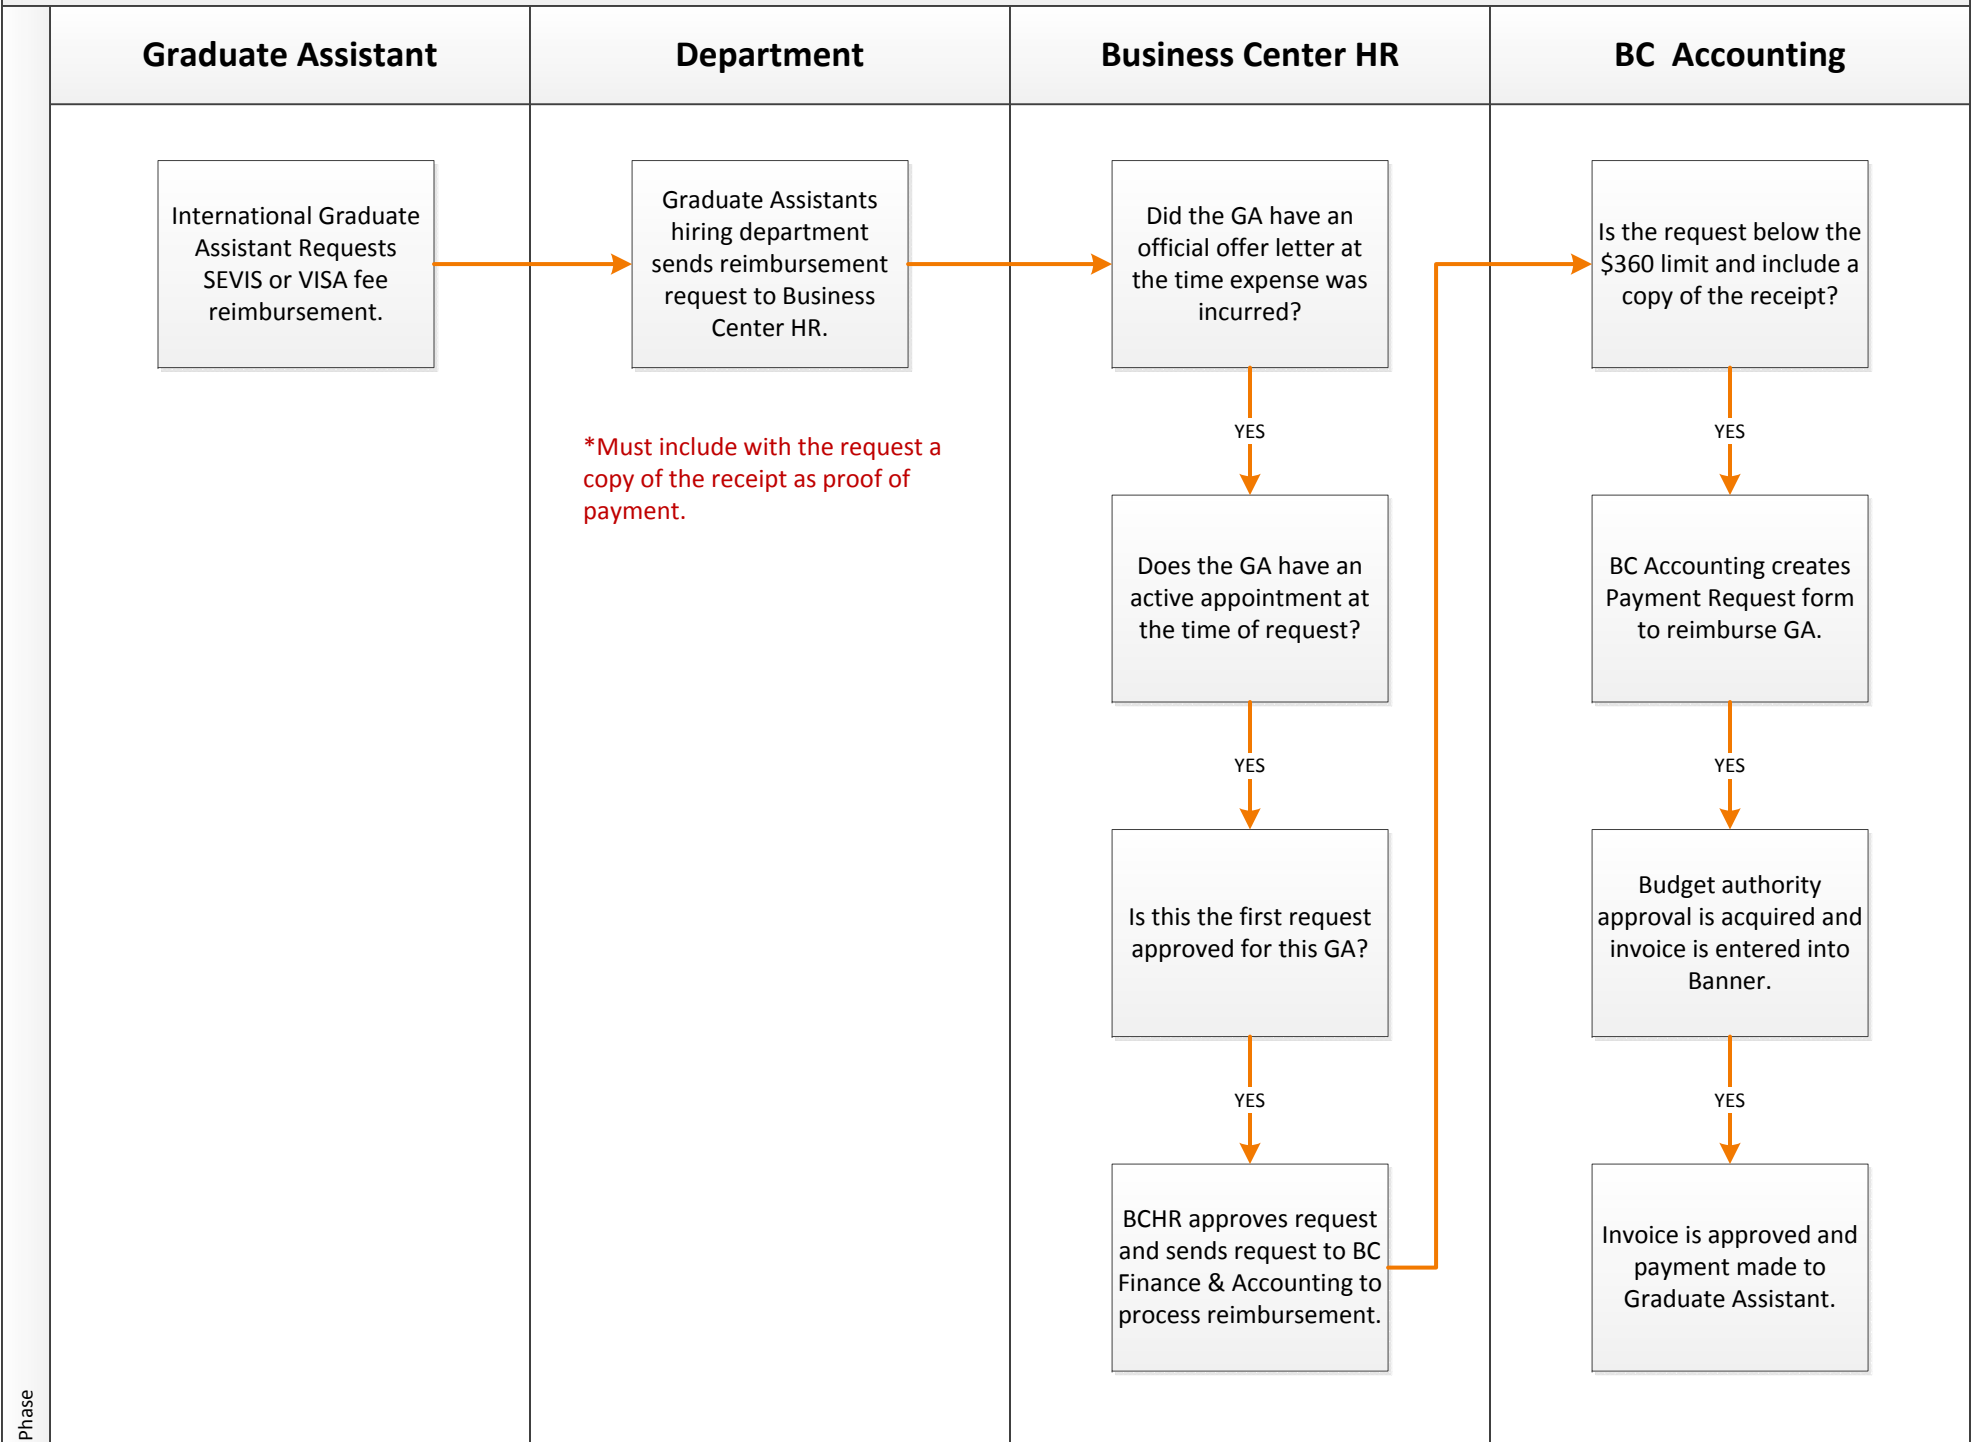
Graduate Assistant

Department

Business Center HR

BC Accounting

International Graduate Assistant Requests SEVIS or VISA fee reimbursement.

Graduate Assistants hiring department sends reimbursement request to Business Center HR.

*Must include with the request a copy of the receipt as proof of payment.

Did the GA have an official offer letter at the time expense was incurred?

YES

Does the GA have an active appointment at the time of request?

YES

Is this the first request approved for this GA?

YES

BCHR approves request and sends request to BC Finance & Accounting to process reimbursement.

Is the request below the $360 limit and include a copy of the receipt?

YES

BC Accounting creates Payment Request form to reimburse GA.

YES

Budget authority approval is acquired and invoice is entered into Banner.

YES

Invoice is approved and payment made to Graduate Assistant.

Phase